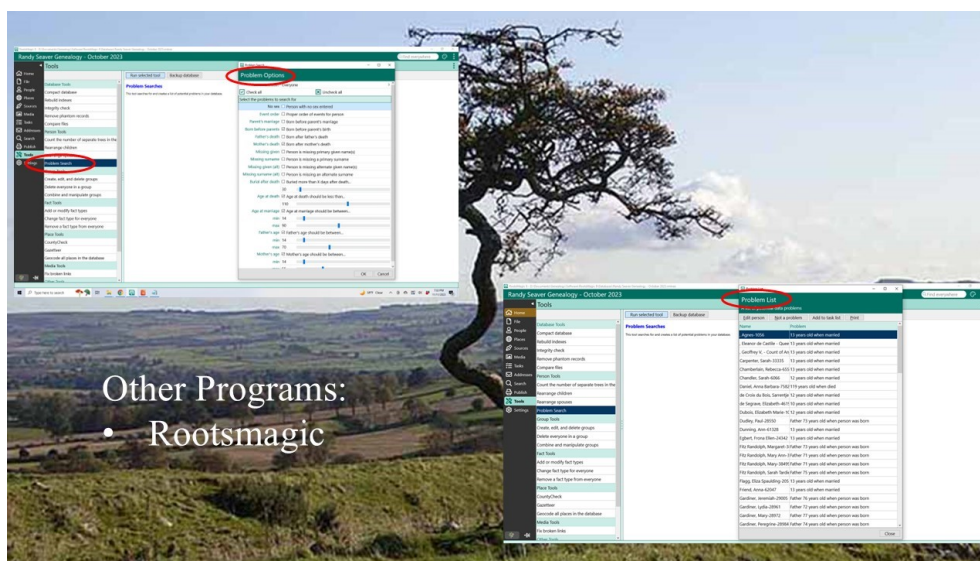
Randy Seaver Genealogy - October 2023

Tools

Home
File
People
Places
Sources
Media
Tasks
Addresses
Search
Publish
Tools
Settings

Run selected tool
Backup database

Problem Searches

Database Tools
Compact database
Rebuild indexes
Integrity check
Remove phantom records
Compare files
Person Tools
Count the number of separate trees in the
Rearrange children
Problem Search
Group Tools
Create, edit, and delete groups
Delete everyone in a group
Combine and manipulate groups
Fact Tools
Add or modify fact types
Change fact type for everyone
Remove a fact type from everyone
Place Tools
CountyCheck
Gazetteer
Geocode all places in the database
Media Tools
Fix broken links

Problem Options

Check all
Uncheck all
Select the problems to search for
No sex
Person with no sex entered
Event order
Proper order of events for person
Parent's marriage
Born before parent's marriage
Born before parents
Born before parent's birth
Father's death
Born after father's death
Mother's death
Born after mother's death
Missing given
Person is missing primary given name(s)
Missing surname
Person is missing a primary surname
Missing given (alt)
Person is missing alternate given name(s)
Missing surname (alt)
Person is missing an alternate surname
Burial after death
Buried more than X days after death
Age at death
Age at death should be less than...
Age at marriage
Age at marriage should be between...
min
max
Father's age
Father's age should be between...
min
max
Mother's age
Mother's age should be between...
min
OK
Cancel

Other Programs:
• Rootsmagic

Problem List

Edit person
Not a problem
Add to task list
Print

Name
Problem
Agnes-1056
13 years old when married
Eleanor de Castile - Queen
13 years old when married
Geoffrey V. - Count of Anj
13 years old when married
Carpenter, Sarah-33335
13 years old when married
Chamberlain, Rebecca-655
13 years old when married
Chandler, Sarah-4066
12 years old when married
Daniel, Anna Barbara-7562
119 years old when died
de Croix du Bois, Sarrette
12 years old when married
de Segrave, Elizabeth-4615
10 years old when married
Dubois, Elizabeth Marie-1
12 years old when married
Dudley, Paul-20550
Father 13 years old when person was born
Dunning, Ann-41328
11 years old when married
Egbert, Fiona Ellen-24343
13 years old when married
Fitz Randolph, Margaret-3
Father 11 years old when person was born
Fitz Randolph, Mary Ann-3
Father 11 years old when person was born
Fitz Randolph, Mary-38495
Father 11 years old when person was born
Fitz Randolph, Sarah Tarde
Father 15 years old when person was born
Flagg, Eliza Spaulding-206
13 years old when married
Friend, Anna-62047
13 years old when married
Gardiner, Jeremiah-29065
Father 16 years old when person was born
Gardiner, Lydia-28961
Father 12 years old when person was born
Gardiner, Mary-28972
Father 17 years old when person was born
Gardiner, Peregrine-28984
Father 14 years old when person was born
Close